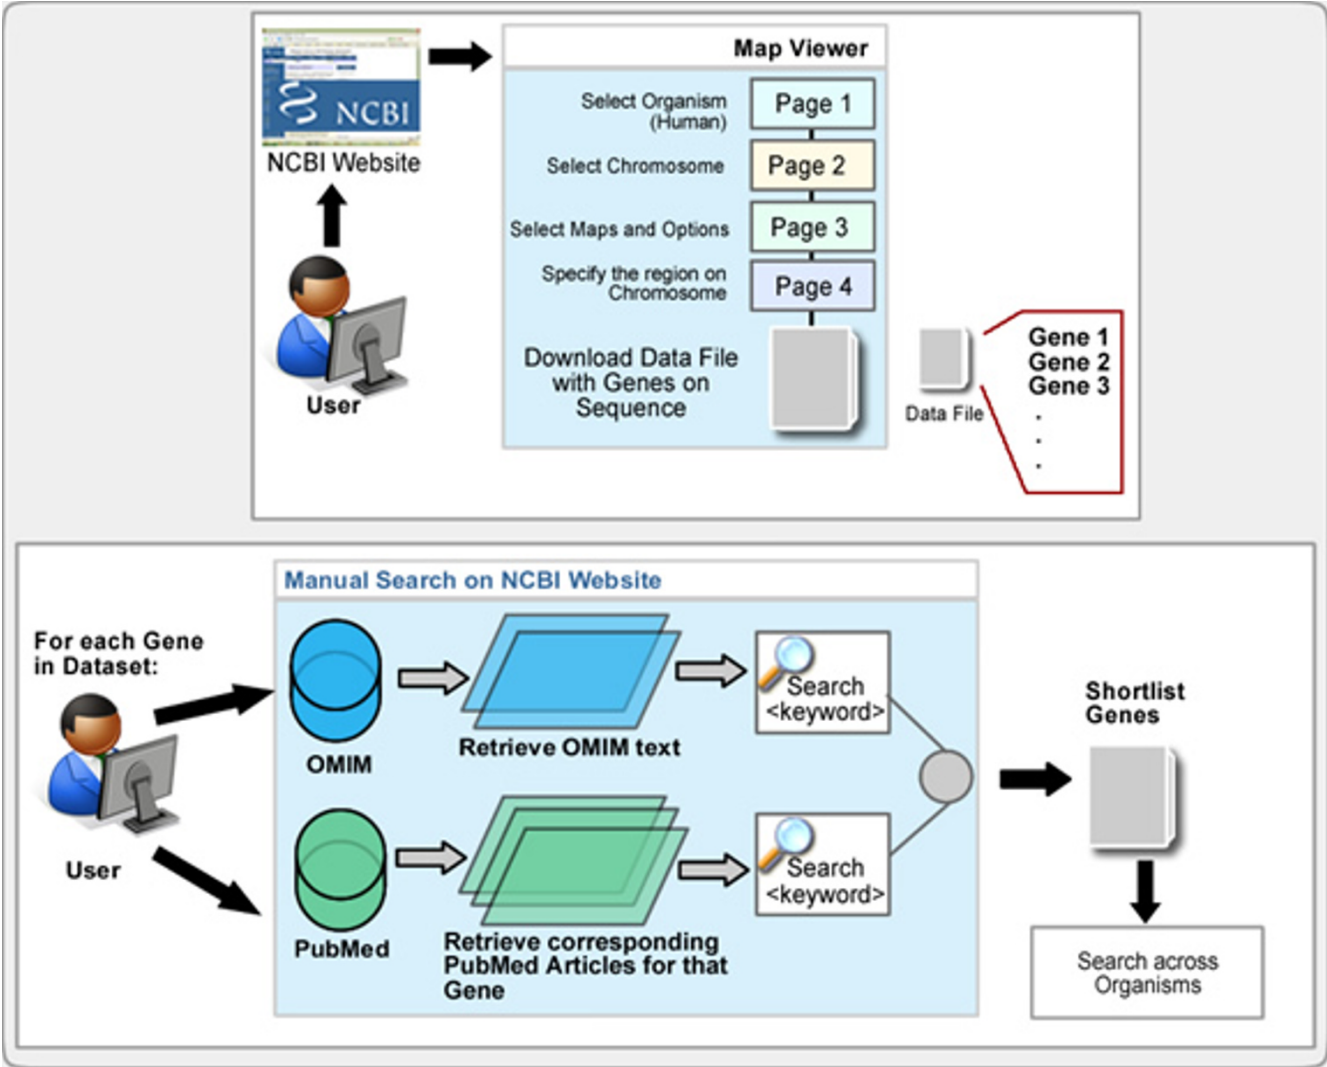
NCBI

NCBI Website

User

Map Viewer

Select Organism (Human)

Page 1

Select Chromosome

Page 2

Select Maps and Options

Page 3

Specify the region on Chromosome

Page 4

Download Data File with Genes on Sequence

Data File

Gene 1
Gene 2
Gene 3
.
.
.

Manual Search on NCBI Website

For each Gene in Dataset:

User

OMIM

Retrieve OMIM text

Search <keyword>

PubMed

Retrieve corresponding PubMed Articles for that Gene

Search <keyword>

Shortlist Genes

Search across Organisms